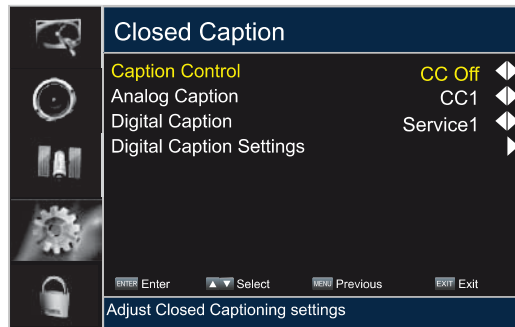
Closed Caption

| | |
|---|---|
| Caption Control | CC Off |
| Analog Caption | CC1 |
| Digital Caption | Service1 |
| Digital Caption Settings | |

ENTER Enter ▲ ▼ Select MENU Previous EXIT Exit

Adjust Closed Captioning settings